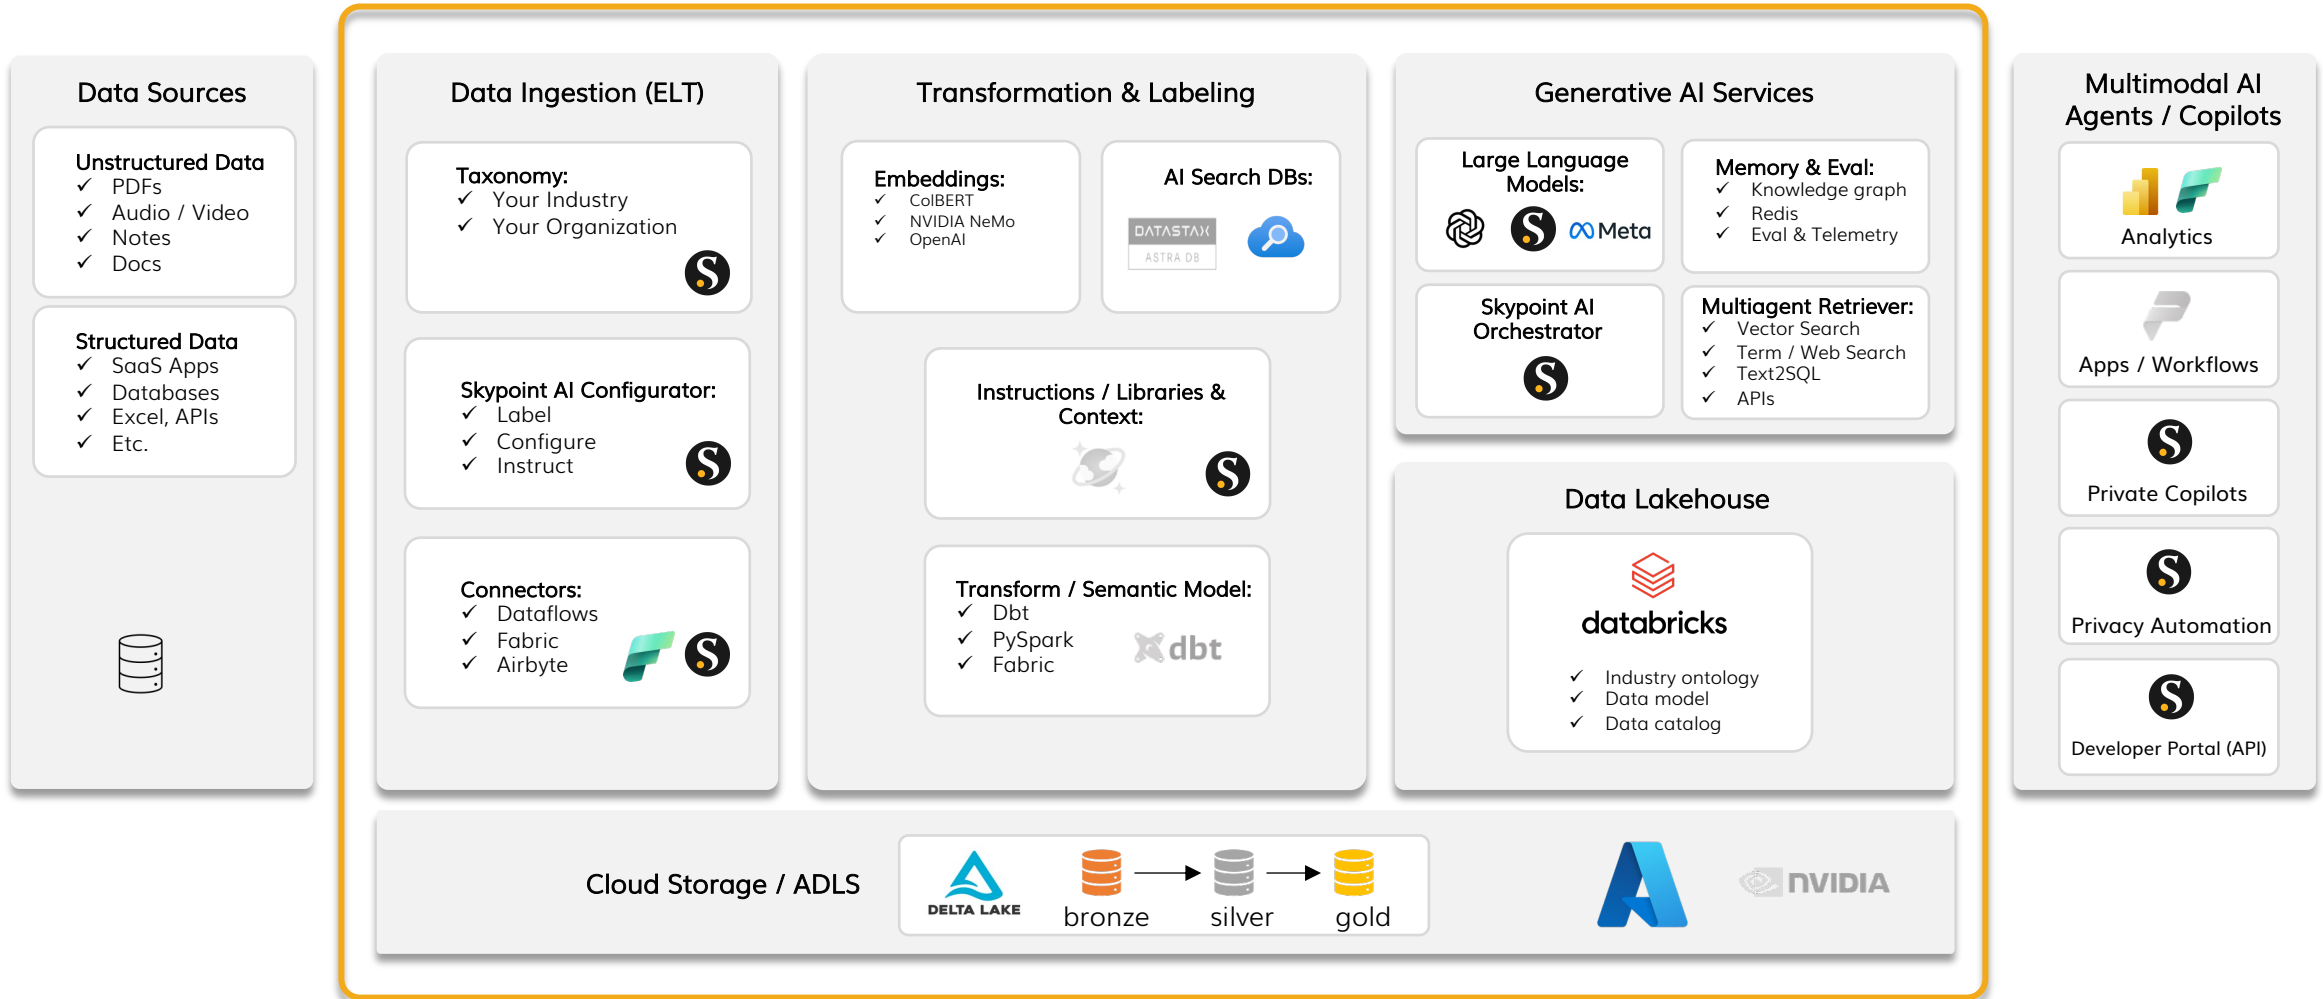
Data Sources

Unstructured Data
✓ PDFs
✓ Audio / Video
✓ Notes
✓ Docs

Structured Data
✓ SaaS Apps
✓ Databases
✓ Excel, APIs
✓ Etc.

Data Ingestion (ELT)

Taxonomy:
✓ Your Industry
✓ Your Organization

Skypoint AI Configurator:
✓ Label
✓ Configure
✓ Instruct

Connectors:
✓ Dataflows
✓ Fabric
✓ Airbyte

Transformation & Labeling

Embeddings:
✓ ColBERT
✓ NVIDIA NeMo
✓ OpenAI

AI Search DBs:
DATASTAX
ASTRA DB

Instructions / Libraries & Context:

Transform / Semantic Model:
✓ Dbt
✓ PySpark
✓ Fabric
dbt

Generative AI Services

Large Language Models:
Meta

Memory & Eval:
✓ Knowledge graph
✓ Redis
✓ Eval & Telemetry

Skypoint AI Orchestrator

Multiagent Retriever:
✓ Vector Search
✓ Term / Web Search
✓ Text2SQL
✓ APIs

Data Lakehouse

databricks
✓ Industry ontology
✓ Data model
✓ Data catalog

Multimodal AI Agents / Copilots

Analytics

Apps / Workflows

Private Copilots

Privacy Automation

Developer Portal (API)

Cloud Storage / ADLS

DELTA LAKE
bronze
silver
gold

NVIDIA